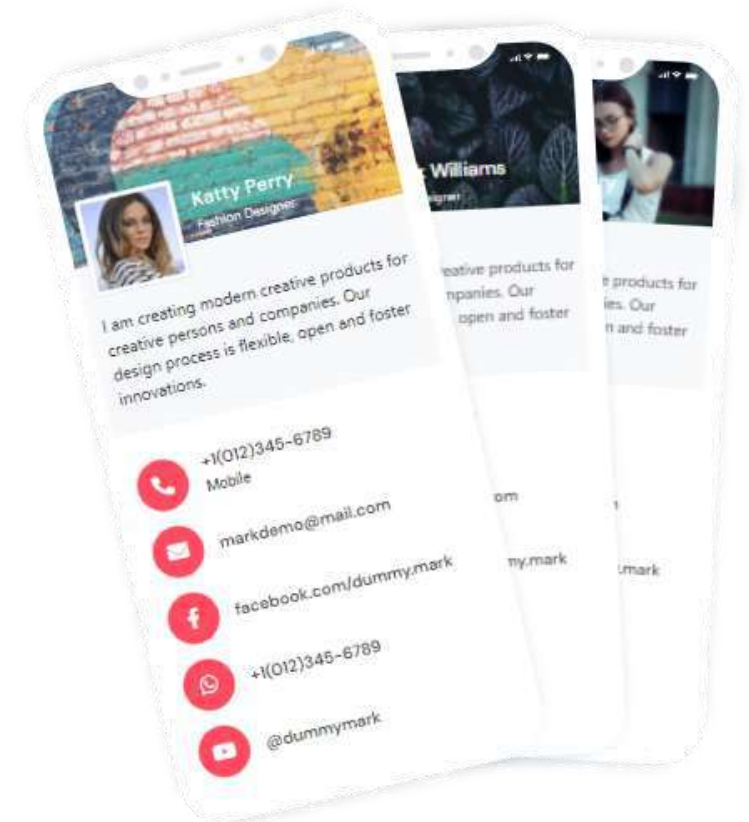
Katty Perry
Fashion Designer

I am creating modern creative products for creative persons and companies. Our design process is flexible, open and foster innovations.

+1(012)345-6789
Mobile

markdemo@mail.com

facebook.com/dummy.mark

+1(012)345-6789

@dummymark

Williams
Designer

creative products for companies. Our open and foster

om

my.mark

products for ies. Our n and foster

.mark